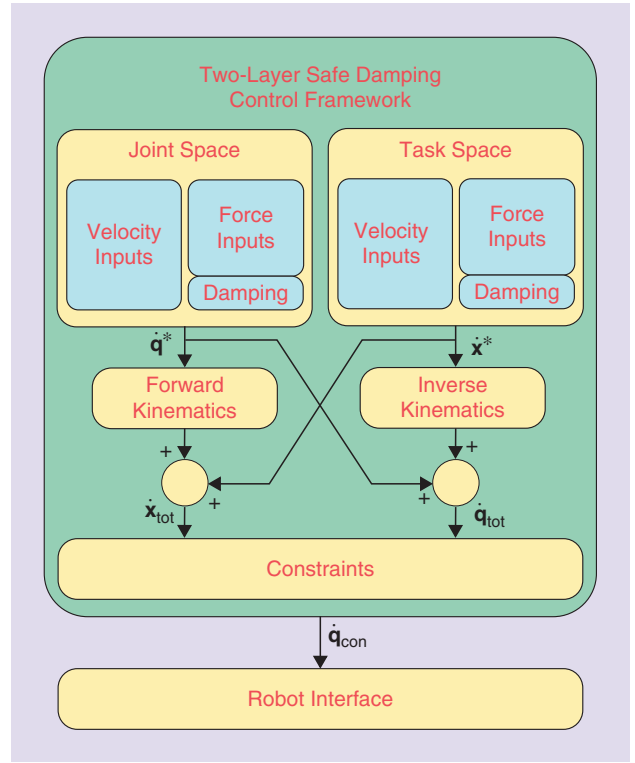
Two-Layer Safe Damping Control Framework

Joint Space

Velocity Inputs

Force Inputs

Damping

Task Space

Velocity Inputs

Force Inputs

Damping

$\dot{\mathbf{q}}^*$

$\dot{\mathbf{x}}^*$

Forward Kinematics

Inverse Kinematics

+

+

+

+

$\dot{\mathbf{x}}_{tot}$

$\dot{\mathbf{q}}_{tot}$

Constraints

$\dot{\mathbf{q}}_{con}$

Robot Interface